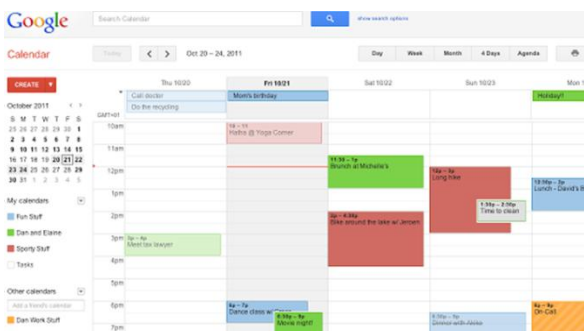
Google
Search Calendar
show search options
Calendar
Today
Oct 20 – 24, 2011
Day
Week
Month
4 Days
Agenda
CREATE
October 2011
S M T W T F S
25 26 27 28 29 30 1
2 3 4 5 6 7 8
9 10 11 12 13 14 15
16 17 18 19 20 21 22
23 24 25 26 27 28 29
30 31 1 2 3 4 5
My calendars
Fun Stuff
Dan and Elaine
Sporty Stuff
Tasks
Other calendars
Add a friend's calendar
Dan Work Stuff
Thu 10/20
Fri 10/21
Sat 10/22
Sun 10/23
Mon 1
Call doctor
Do the recycling
Mom's birthday
Holiday?
GMT+01
10am
11am
12pm
1pm
2pm
3pm
4pm
5pm
6pm
7pm
11 – 1
Hatha @ Yoga Corner
11:30 – 1p
Brunch at Michelle's
12p – 5p
Long hike
12:30p – 1p
Lunch – David's
1:30p – 2:30p
Time to clean
2p – 5:30p
Bike around the lake w/ Jeroen
3p – 4p
Meet tax lawyer
6p – 7p
Dance class w/
6:30p – 8p
Movie night!
6:30p – 8p
Dinner with Akira
6p
Oil Call